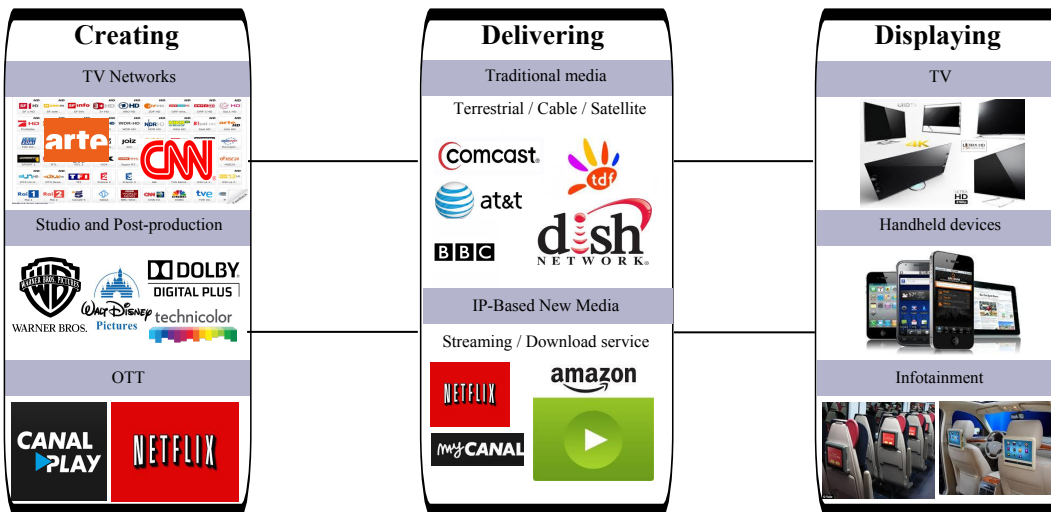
Creating

TV Networks

arte CNN

Studio and Post-production

WARNER BROS. PICTURES WARNER BROS. Walt Disney Pictures DOLBY DIGITAL PLUS technicolor

OTT

CANAL PLAY NETFLIX

Delivering

Traditional media

Terrestrial / Cable / Satellite

comcast tdf at&t BBC dish NETWORK

IP-Based New Media

Streaming / Download service

NETFLIX amazon myCANAL

Displaying

TV

Handheld devices

Infotainment